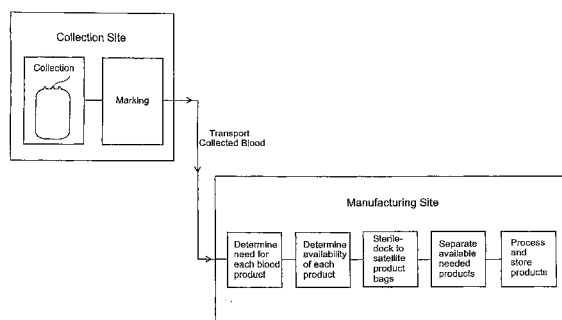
Collection Site

Collection

Marking

Transport Collected Blood

Manufacturing Site

Determine need for each blood product

Determine availability of each product

Sterile-dock to satellite product bags

Separate available needed products

Process and store products